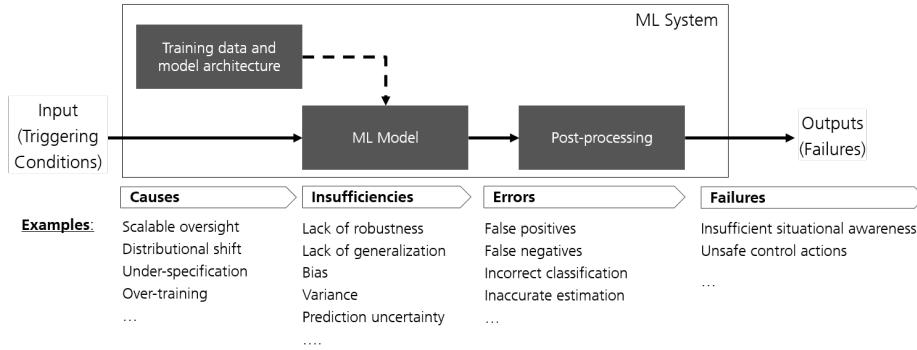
ML System

Training data and model architecture

Input (Triggering Conditions)

ML Model

Post-processing

Outputs (Failures)

Causes

Insufficiencies

Errors

Failures

Examples:

Scalable oversight
Distributional shift
Under-specification
Over-training
…

Lack of robustness
Lack of generalization
Bias
Variance
Prediction uncertainty
….

False positives
False negatives
Incorrect classification
Inaccurate estimation
…

Insufficient situational awareness
Unsafe control actions
…